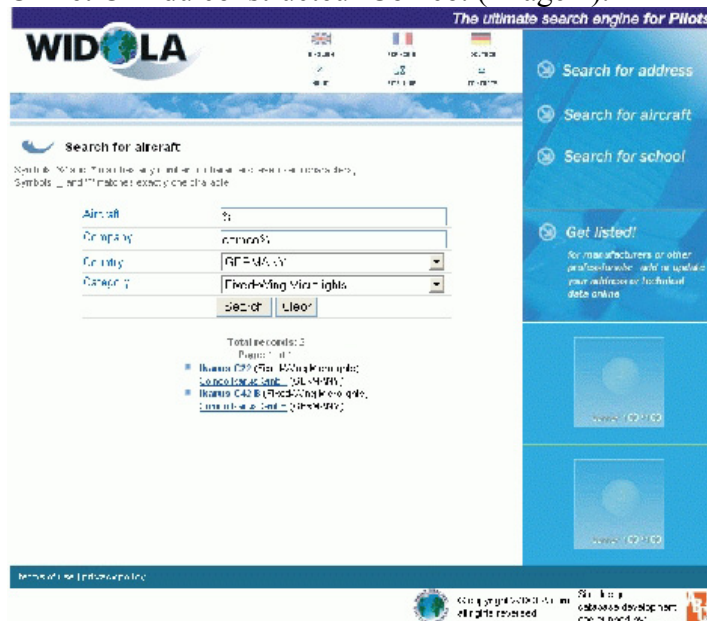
The ultimate search engine for Pilots

WIDOLA

Search for address

Search for aircraft

Search for school

Search for aircraft

Symbols _ and ? matches exactly one character

| Aircraft | % |
|---|---|
| Company | comco% |
| Country | GERMANY |
| Category | Fixed-Wing Microlights |

Search Clear

Total records: 2
Page: 1 of 1

Ikarus C22 (Fixed-Wing Microlights)
Comco Ikarus GmbH (GERMANY)

Ikarus C42 B (Fixed-Wing Microlights)
Comco Ikarus GmbH (GERMANY)

Get listed!

for manufacturers or other professionals: add or update your addresses or technical data online

Copyright WIDOLA
all rights reserved

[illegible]